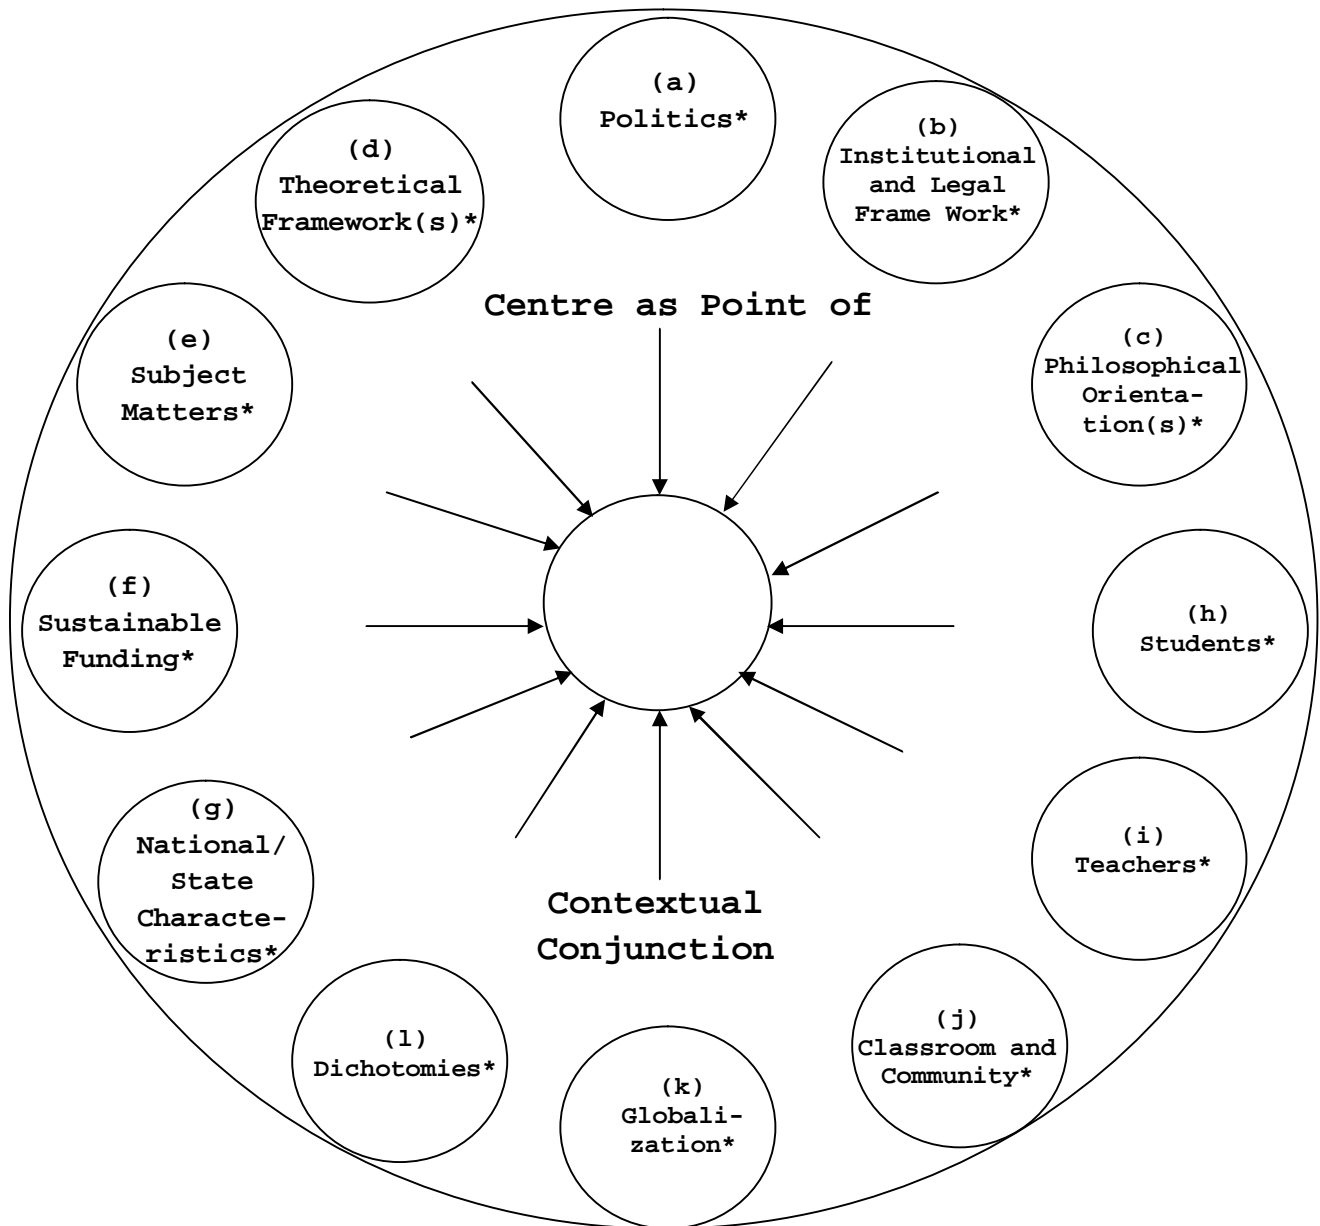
(a)
Politics*

(d)
Theoretical Framework(s)*

(b)
Institutional and Legal Frame Work*

Centre as Point of

(e)
Subject Matters*

(c)
Philosophical Orienta-tion(s)*

(f)
Sustainable Funding*

(h)
Students*

(g)
National/ State Characte-ristics*

(i)
Teachers*

Contextual Conjunction

(l)
Dichotomies*

(k)
Globali-zation*

(j)
Classroom and Community*